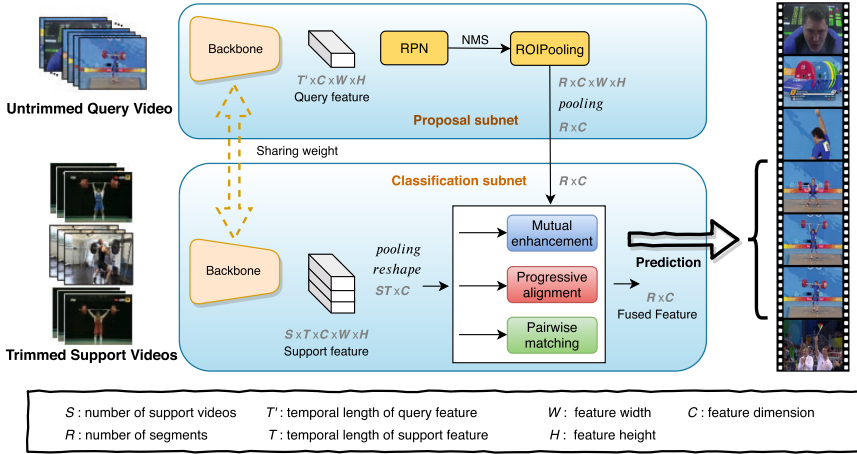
Untrimmed Query Video

Backbone

$T' \times C \times W \times H$
Query feature

RPN

NMS

ROIPooling

$R \times C \times W \times H$
pooling
$R \times C$

Proposal subnet

Sharing weight

Classification subnet

$R \times C$

Backbone

pooling
reshape
$ST \times C$

Mutual enhancement

Progressive alignment

Pairwise matching

Prediction

$R \times C$
Fused Feature

$S \times T \times C \times W \times H$
Support feature

Trimmed Support Videos

$S$ : number of support videos
$T'$ : temporal length of query feature
$W$ : feature width
$C$ : feature dimension
$R$ : number of segments
$T$ : temporal length of support feature
$H$ : feature height